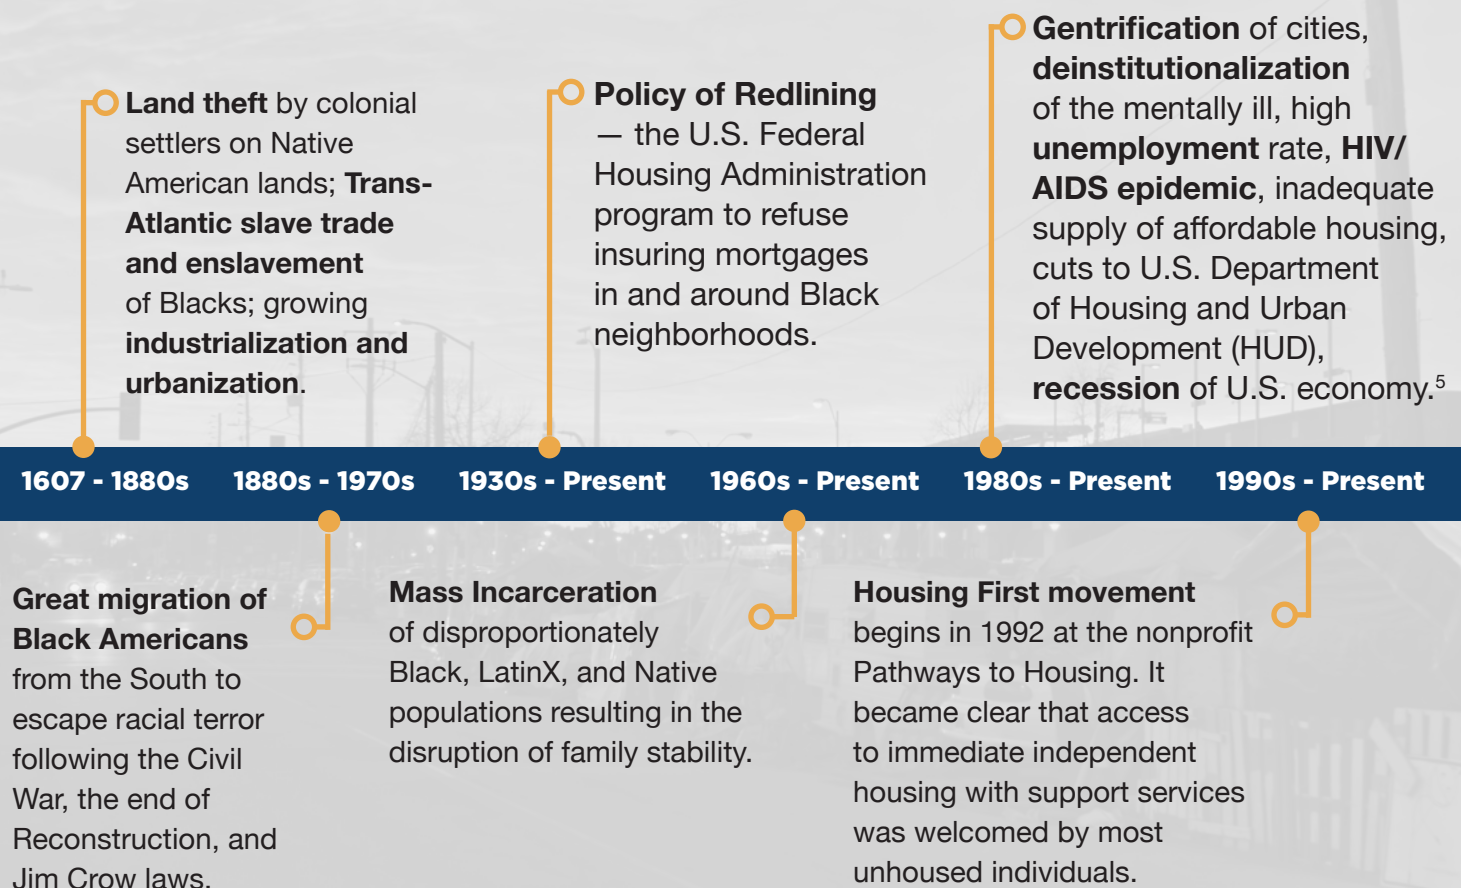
**Land theft** by colonial settlers on Native American lands; **Trans-Atlantic slave trade and enslavement** of Blacks; growing **industrialization and urbanization**.

**Policy of Redlining** — the U.S. Federal Housing Administration program to refuse insuring mortgages in and around Black neighborhoods.

**Gentrification** of cities, **deinstitutionalization** of the mentally ill, high **unemployment** rate, **HIV/ AIDS epidemic**, inadequate supply of affordable housing, cuts to U.S. Department of Housing and Urban Development (HUD), **recession** of U.S. economy.$^5$

1607 - 1880s 1880s - 1970s 1930s - Present 1960s - Present 1980s - Present 1990s - Present

**Great migration of Black Americans** from the South to escape racial terror following the Civil War, the end of Reconstruction, and Jim Crow laws.

**Mass Incarceration** of disproportionately Black, LatinX, and Native populations resulting in the disruption of family stability.

**Housing First movement** begins in 1992 at the nonprofit Pathways to Housing. It became clear that access to immediate independent housing with support services was welcomed by most unhoused individuals.